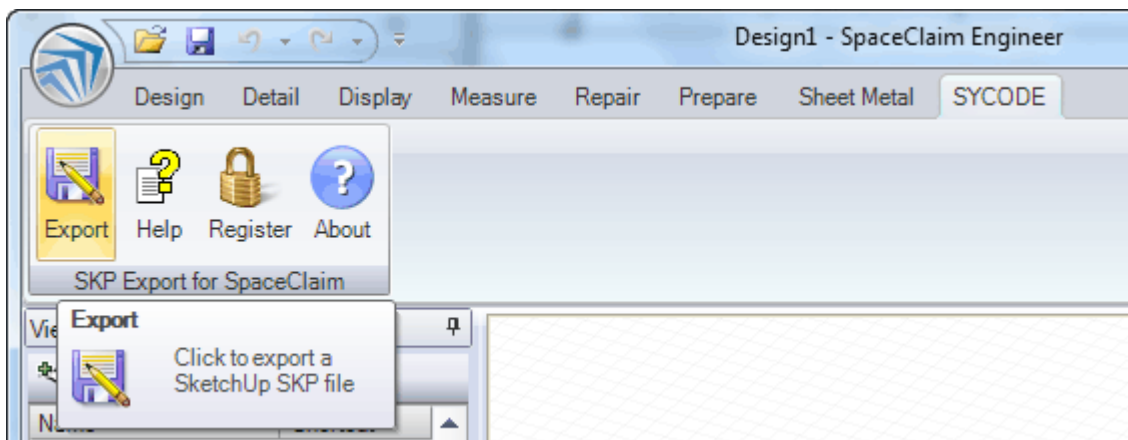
Design1 - SpaceClaim Engineer

Design Detail Display Measure Repair Prepare Sheet Metal SYCODE

Export Help Register About

SKP Export for SpaceClaim

Vie

Export

Click to export a SketchUp SKP file

N